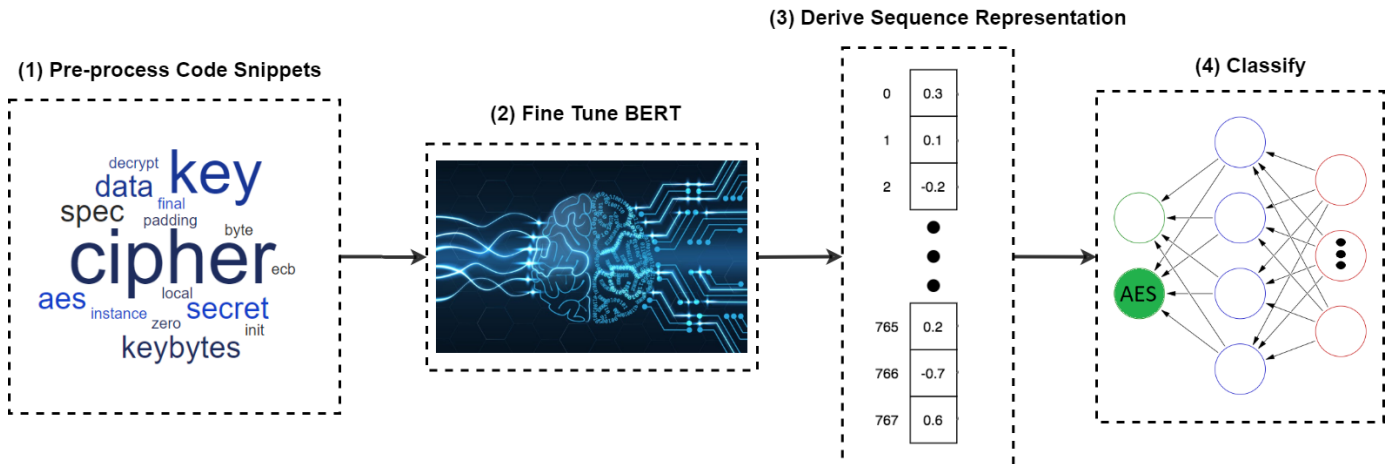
(1) Pre-process Code Snippets

decrypt
key
data
final
spec
padding
byte
cipher
ecb
aes
local
secret
instance
zero
init
keybytes

(2) Fine Tune BERT

(3) Derive Sequence Representation

| 0 | 0.3 |
|---|---|
| 1 | 0.1 |
| 2 | -0.2 |

| 765 | 0.2 |
|---|---|
| 766 | -0.7 |
| 767 | 0.6 |

(4) Classify

AES